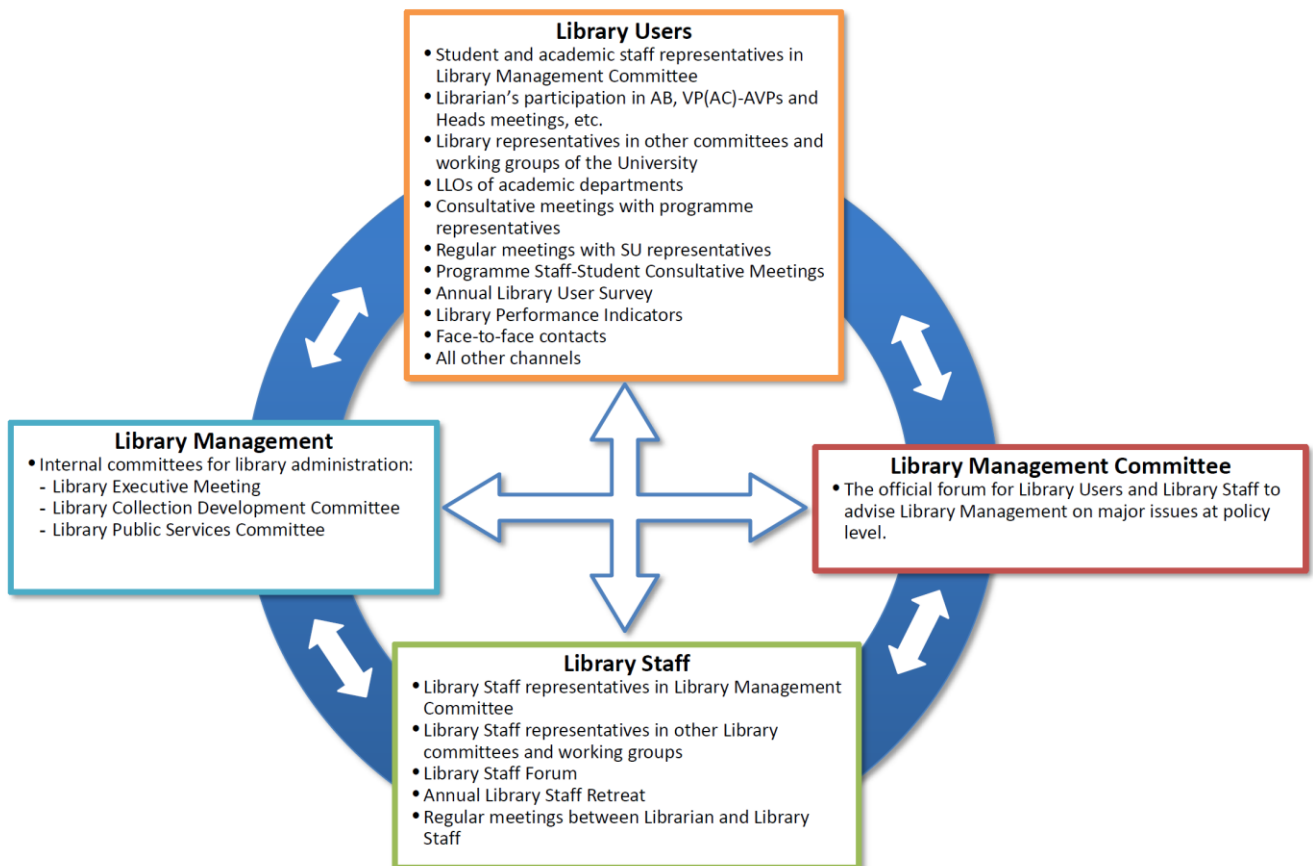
**Library Users**

- Student and academic staff representatives in Library Management Committee
- Librarian's participation in AB, VP(AC)-AVPs and Heads meetings, etc.
- Library representatives in other committees and working groups of the University
- LLOs of academic departments
- Consultative meetings with programme representatives
- Regular meetings with SU representatives
- Programme Staff-Student Consultative Meetings
- Annual Library User Survey
- Library Performance Indicators
- Face-to-face contacts
- All other channels

**Library Management**

- Internal committees for library administration:
  - Library Executive Meeting
  - Library Collection Development Committee
  - Library Public Services Committee

**Library Management Committee**

- The official forum for Library Users and Library Staff to advise Library Management on major issues at policy level.

**Library Staff**

- Library Staff representatives in Library Management Committee
- Library Staff representatives in other Library committees and working groups
- Library Staff Forum
- Annual Library Staff Retreat
- Regular meetings between Librarian and Library Staff